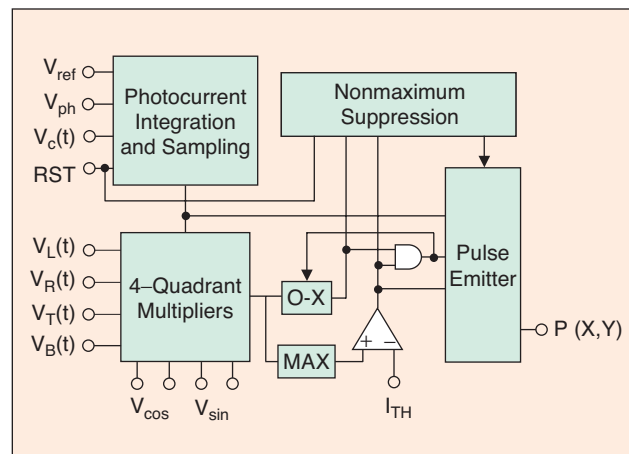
$V_{ref}$
$V_{ph}$
$V_c(t)$
RST

Photocurrent Integration and Sampling

Nonmaximum Suppression

$V_L(t)$
$V_R(t)$
$V_T(t)$
$V_B(t)$

4–Quadrant Multipliers

O-X

MAX

+ −

Pulse Emitter

P (X,Y)

$V_{cos}$
$V_{sin}$

$I_{TH}$